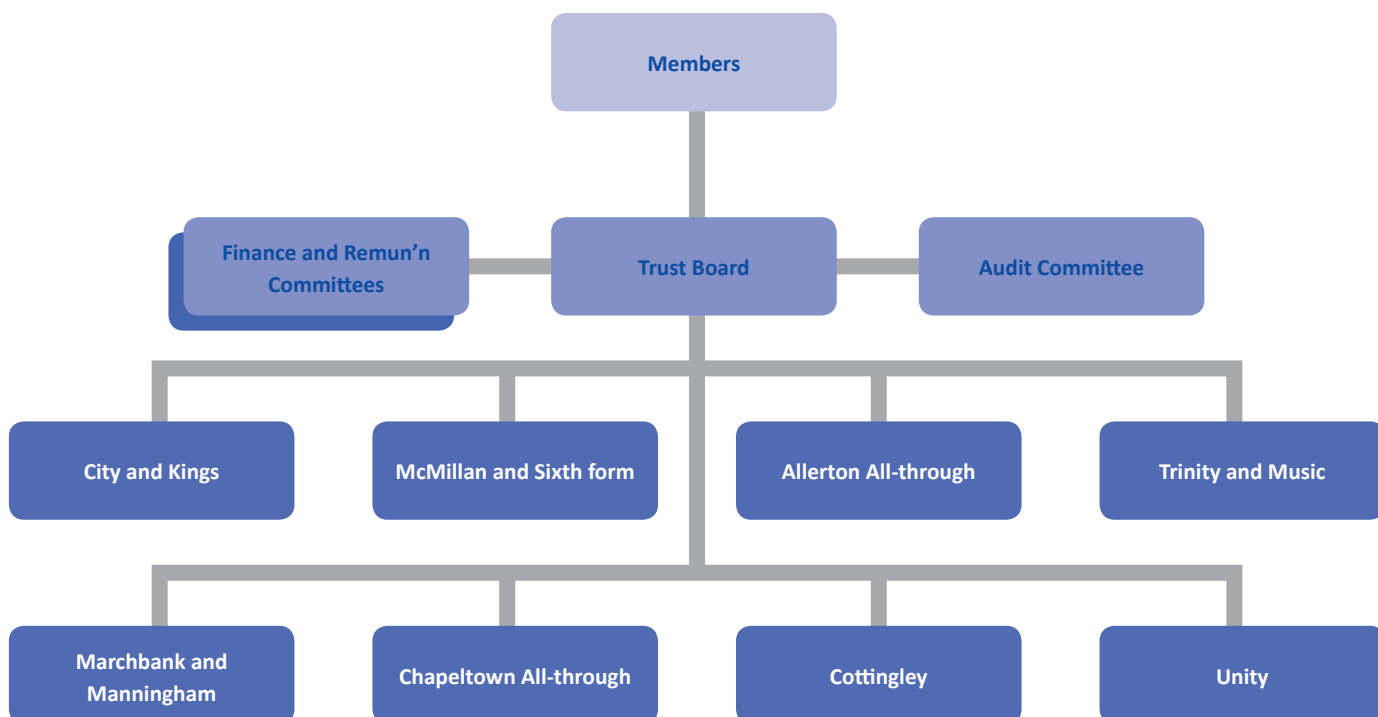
Members

Finance and Remun'n Committees

Trust Board

Audit Committee

City and Kings

McMillan and Sixth form

Allerton All-through

Trinity and Music

Marchbank and Manningham

Chapeltown All-through

Cottingley

Unity